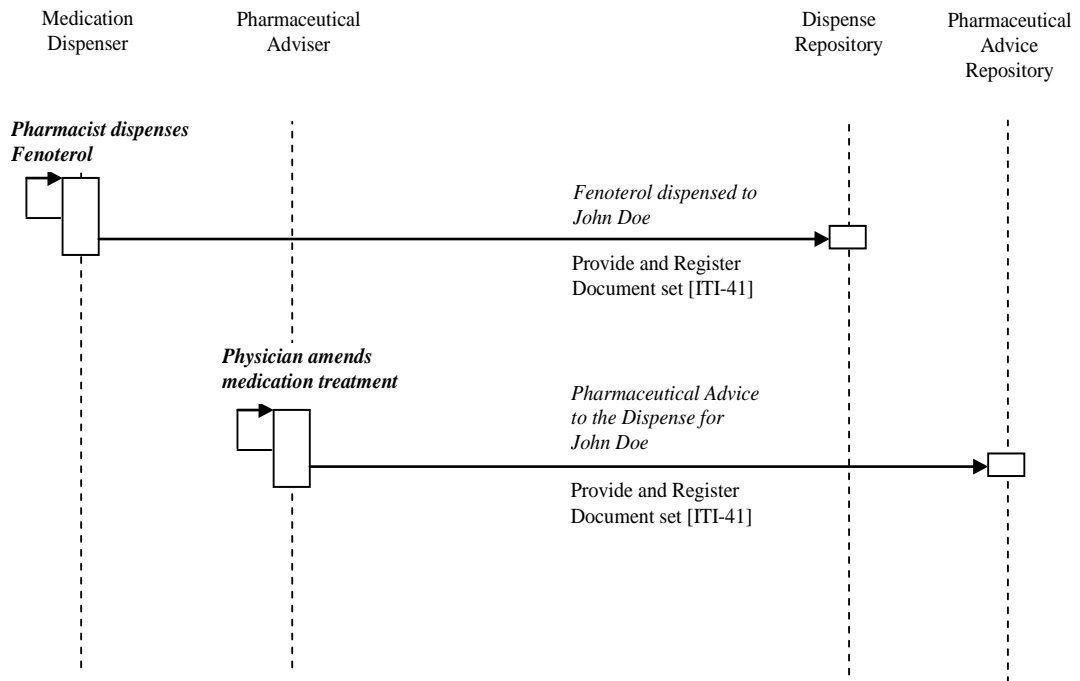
Medication Dispenser

Pharmaceutical Adviser

Dispense Repository

Pharmaceutical Advice Repository

*Pharmacist dispenses Fenoterol*

*Fenoterol dispensed to John Doe*

Provide and Register Document set [ITI-41]

*Physician amends medication treatment*

*Pharmaceutical Advice to the Dispense for John Doe*

Provide and Register Document set [ITI-41]